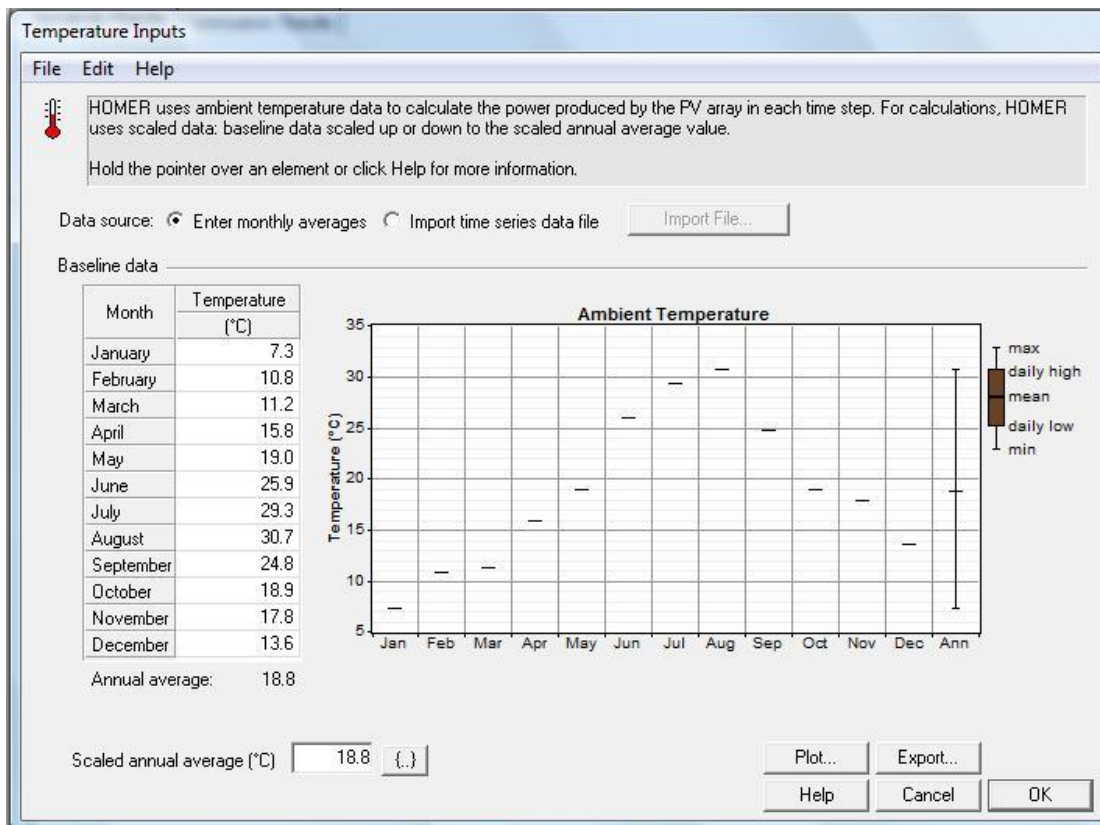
Temperature Inputs

File Edit Help

HOMER uses ambient temperature data to calculate the power produced by the PV array in each time step. For calculations, HOMER uses scaled data: baseline data scaled up or down to the scaled annual average value.

Hold the pointer over an element or click Help for more information.

Data source: Enter monthly averages Import time series data file Import File...

Baseline data

| Month | Temperature (°C) |
|---|---|
| January | 7.3 |
| February | 10.8 |
| March | 11.2 |
| April | 15.8 |
| May | 19.0 |
| June | 25.9 |
| July | 29.3 |
| August | 30.7 |
| September | 24.8 |
| October | 18.9 |
| November | 17.8 |
| December | 13.6 |

Annual average: 18.8

Ambient Temperature

Temperature (°C)

35 30 25 20 15 10 5

Jan Feb Mar Apr May Jun Jul Aug Sep Oct Nov Dec Ann

max
daily high
mean
daily low
min

Scaled annual average (°C) 18.8 {..}

Plot... Export...

Help Cancel OK